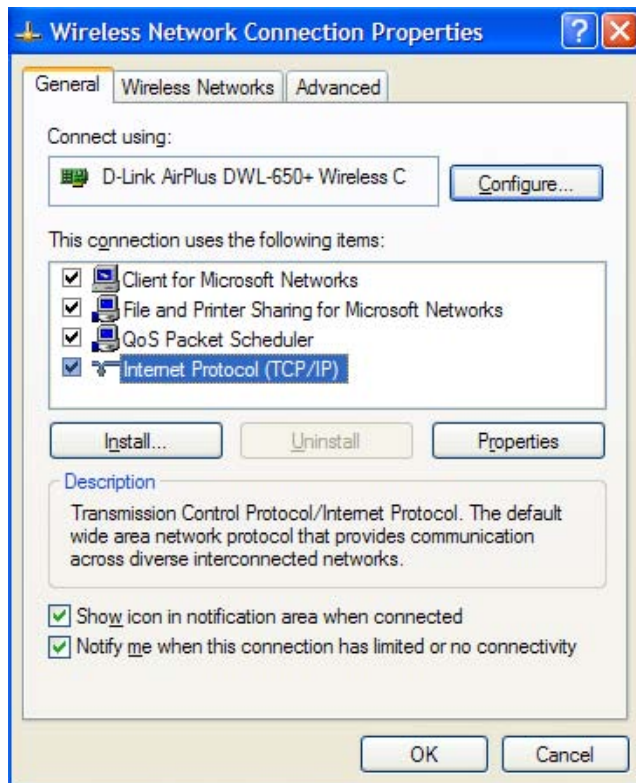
Wireless Network Connection Properties

?

X

General

Wireless Networks

Advanced

Connect using:

D-Link AirPlus DWL-650+ Wireless C

Configure...

This connection uses the following items:

Client for Microsoft Networks

File and Printer Sharing for Microsoft Networks

QoS Packet Scheduler

Internet Protocol (TCP/IP)

Install...

Uninstall

Properties

Description

Transmission Control Protocol/Internet Protocol. The default wide area network protocol that provides communication across diverse interconnected networks.

Show icon in notification area when connected

Notify me when this connection has limited or no connectivity

OK

Cancel